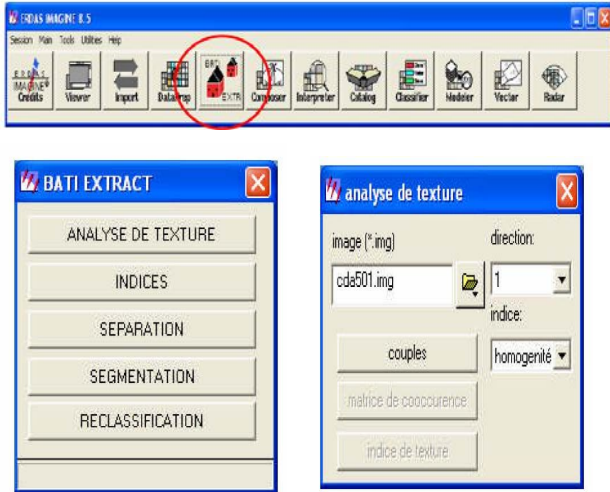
ERDAS IMAGINE 8.5
Session Main Tools Utilities Help
ERDAS IMAGINE Credits
Viewer
Import
DataPrep
BATI EXTR
Composer
Interpreter
Catalog
Classifier
Modeler
Vector
Radar

BATI EXTRACT
ANALYSE DE TEXTURE
INDICES
SEPARATION
SEGMENTATION
RECLASSIFICATION

analyse de texture
image (*.img)
direction:
cda501.img
1
indice:
couples
homogenité
matrice de cooccurence
indice de texture